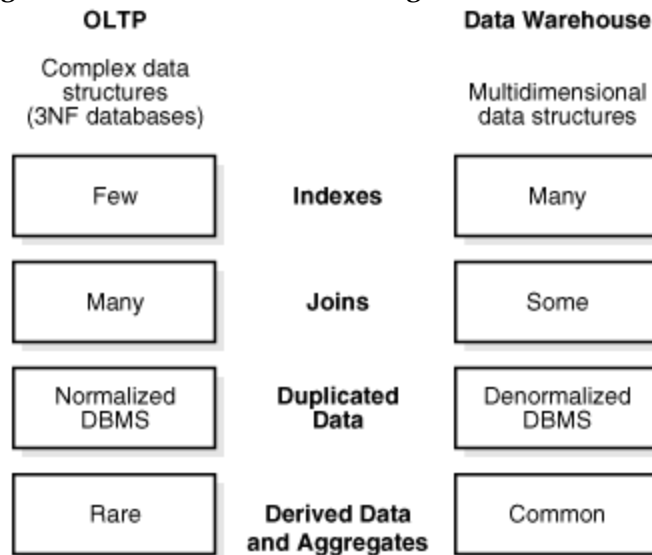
OLTP

Data Warehouse

Complex data structures (3NF databases)

Multidimensional data structures

Few

Indexes

Many

Many

Joins

Some

Normalized DBMS

Duplicated Data

Denormalized DBMS

Rare

Derived Data and Aggregates

Common